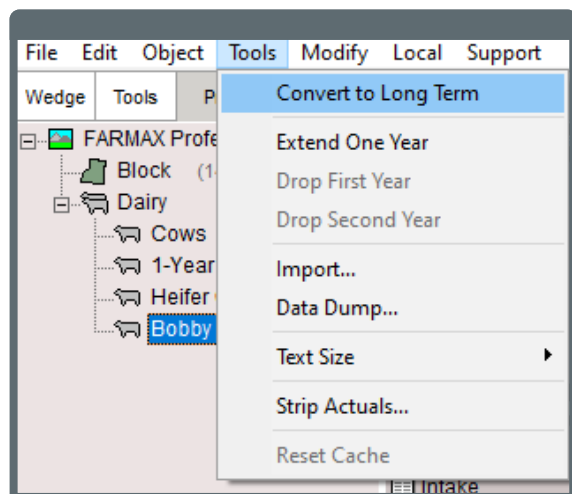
File Edit Object Tools Modify Local Support

Wedge Tools P

FARMAX Profe
Block (1-
Dairy
Cows
1-Year
Heifer
Bobby

Convert to Long Term
Extend One Year
Drop First Year
Drop Second Year
Import...
Data Dump...
Text Size
Strip Actuals...
Reset Cache

Intake